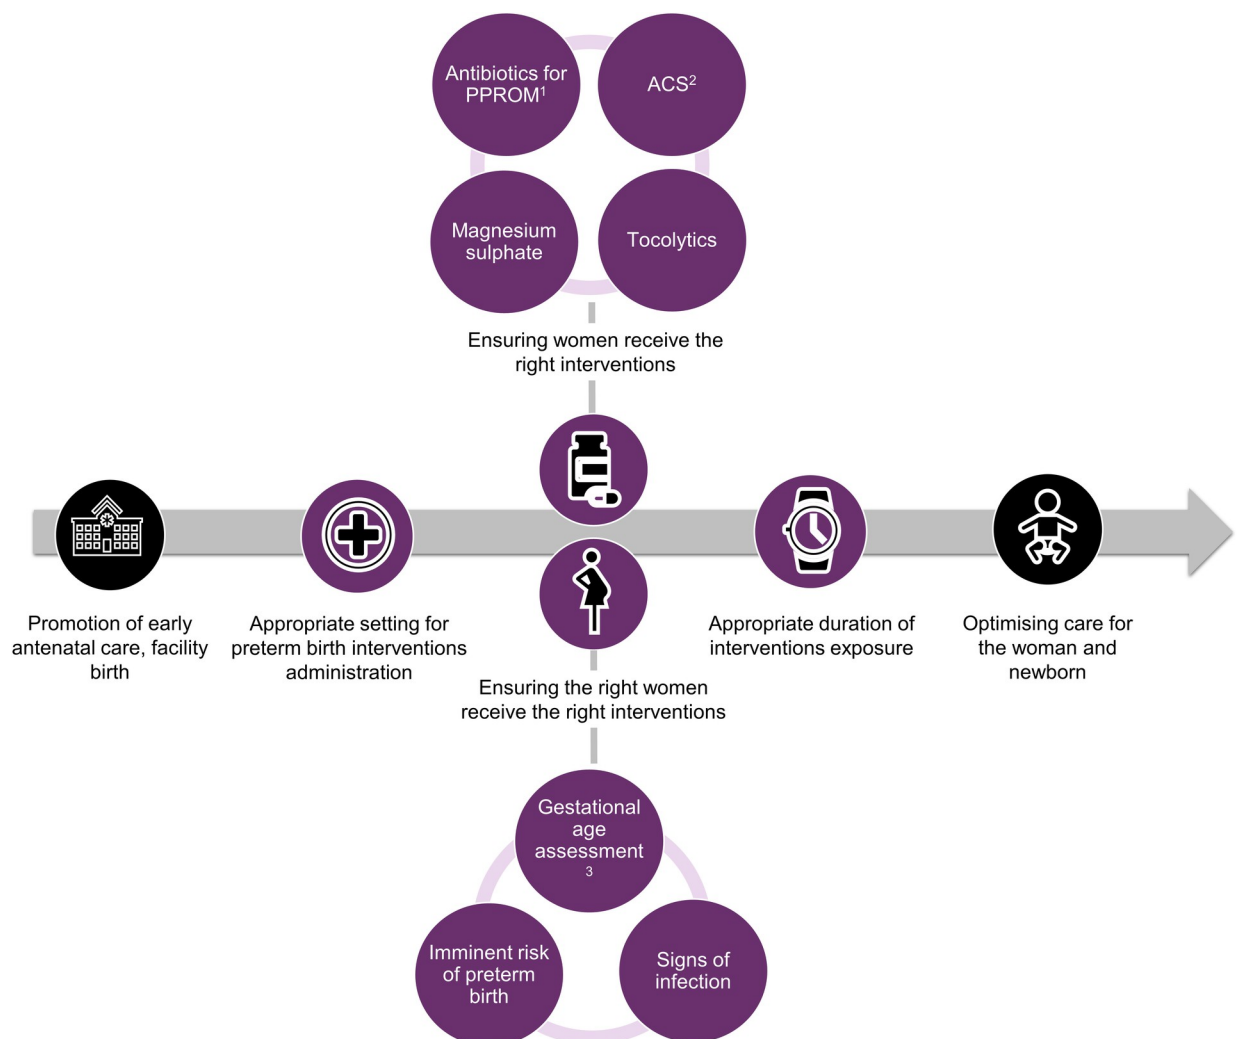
Antibiotics for PPROM$^1$

ACS$^2$

Magnesium sulphate

Tocolytics

Ensuring women receive the right interventions

Promotion of early antenatal care, facility birth

Appropriate setting for preterm birth interventions administration

Appropriate duration of interventions exposure

Optimising care for the woman and newborn

Ensuring the right women receive the right interventions

Gestational age assessment $^3$

Imminent risk of preterm birth

Signs of infection